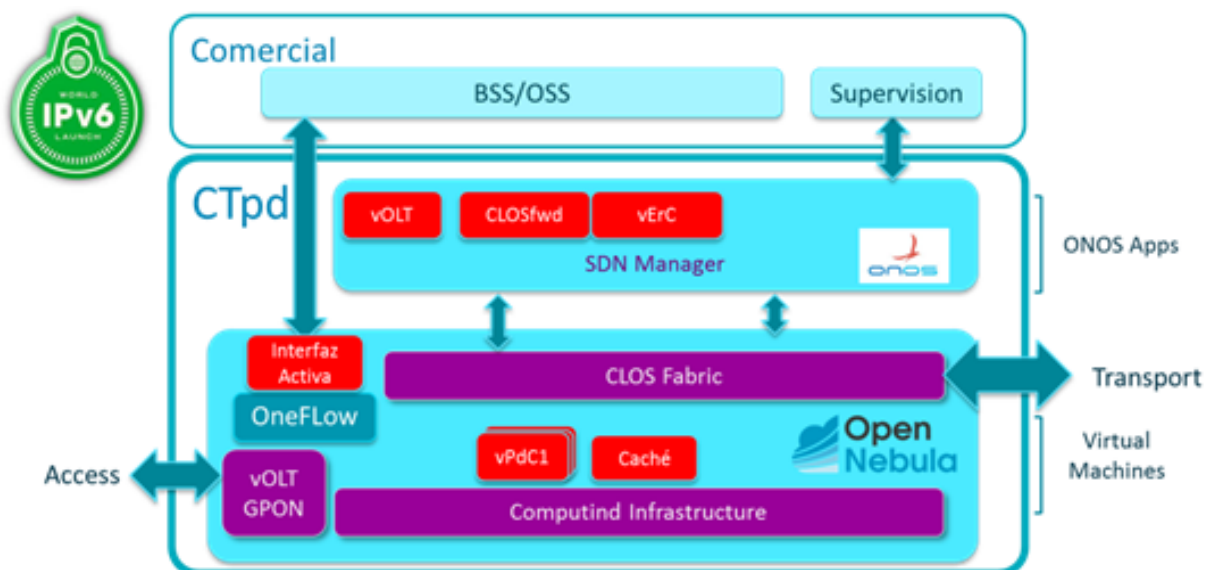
WORLD
IPv6
LAUNCH

Comercial

BSS/OSS

Supervision

CTpd

vOLT

CLOSfwd

vErC

SDN Manager

onos

ONOS Apps

Interfaz Activa

CLOS Fabric

Transport

OneFLow

Open Nebula

Virtual Machines

Access

vOLT GPON

vPdC1

Caché

Computind Infrastructure